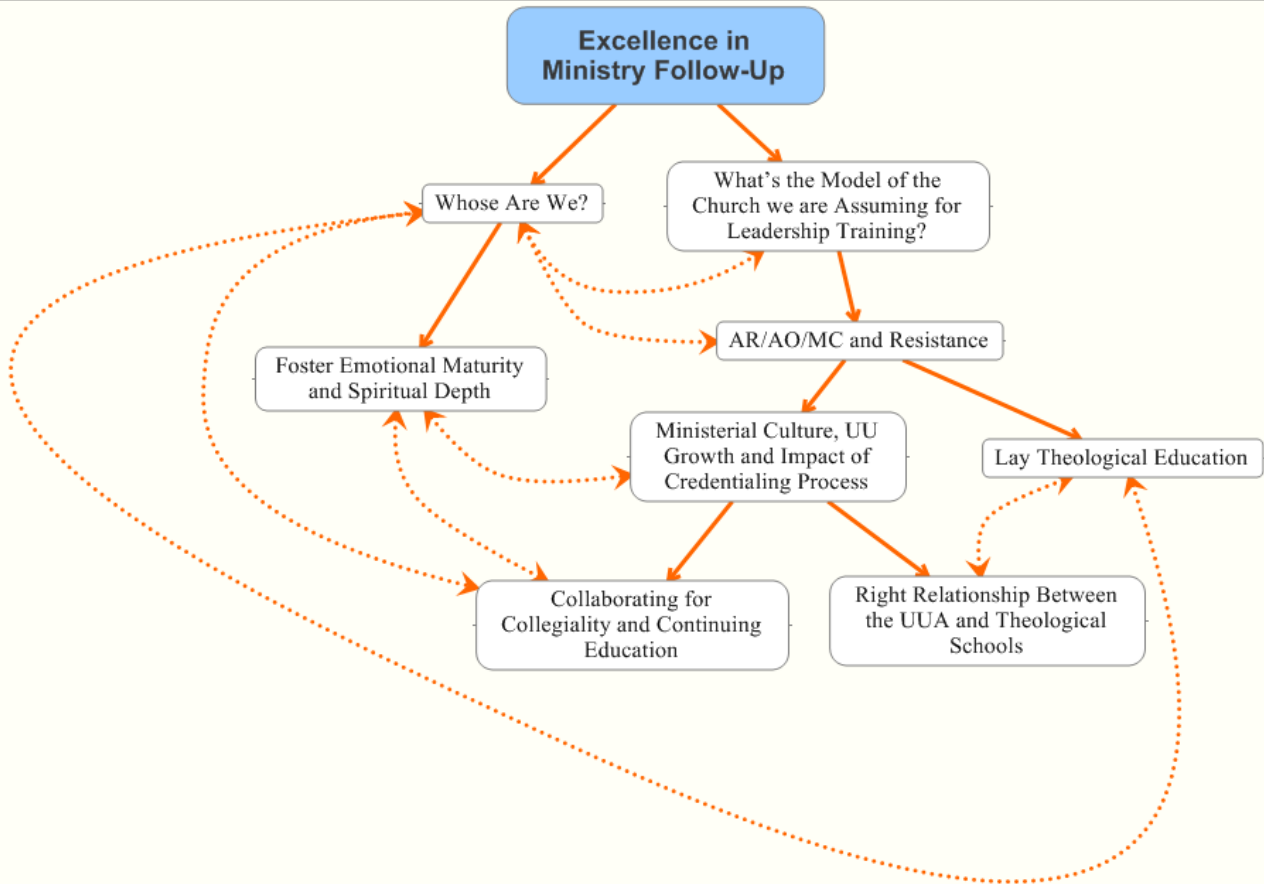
Excellence in Ministry Follow-Up

Whose Are We?

What's the Model of the Church we are Assuming for Leadership Training?

AR/AO/MC and Resistance

Foster Emotional Maturity and Spiritual Depth

Ministerial Culture, UU Growth and Impact of Credentialing Process

Lay Theological Education

Collaborating for Collegiality and Continuing Education

Right Relationship Between the UUA and Theological Schools